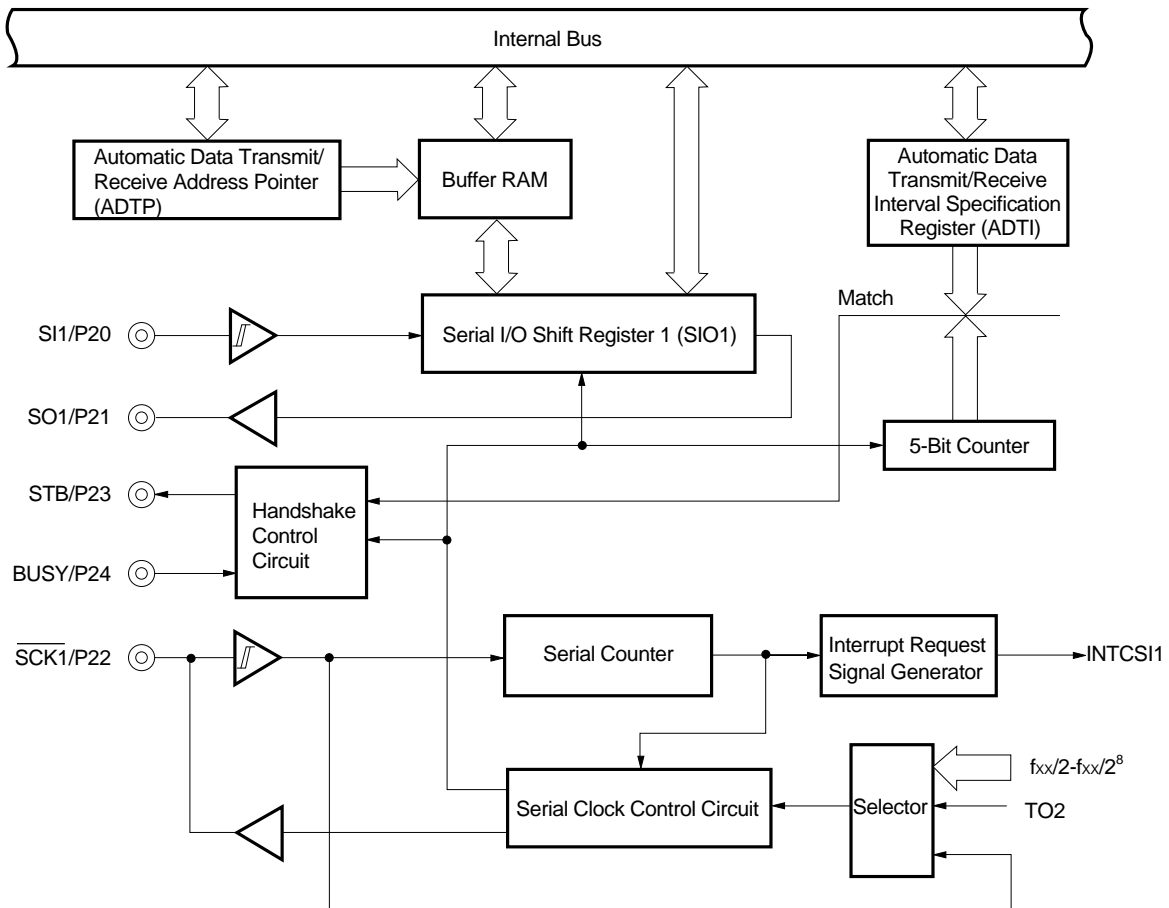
Internal Bus

Automatic Data Transmit/ Receive Address Pointer (ADTP)

Buffer RAM

Automatic Data Transmit/Receive Interval Specification Register (ADTI)

Match

SI1/P20

Serial I/O Shift Register 1 (SIO1)

SO1/P21

5-Bit Counter

STB/P23

Handshake Control Circuit

BUSY/P24

$\overline{SCK1}$/P22

Serial Counter

Interrupt Request Signal Generator

INTCSI1

$f_{XX}/2$-$f_{XX}/2^8$

Serial Clock Control Circuit

Selector

TO2